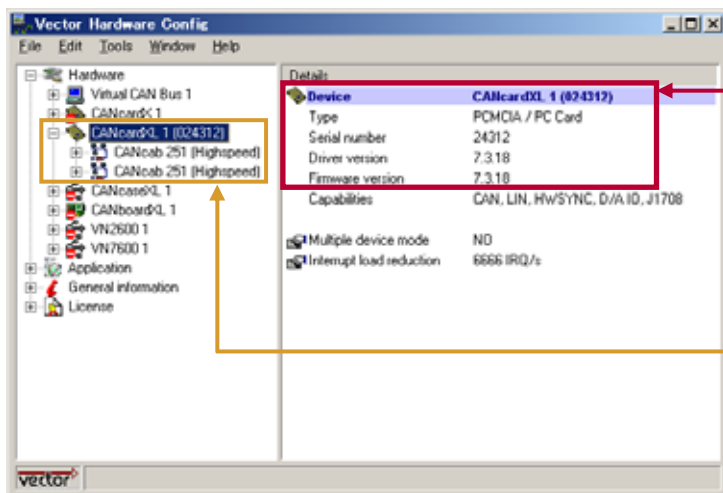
Vector Hardware Config

File Edit Tools Window Help

Hardware
Virtual CAN Bus 1
CANcardX 1
CANcardXL 1 (024312)
CANcab 251 (Highspeed)
CANcab 251 (Highspeed)
CANcaseXL 1
CANboardXL 1
VN2600 1
VN7600 1
Application
General information
License

Details

| | |
|---|---|
| Device | CANcardXL 1 (024312) |
| Type | PCMCIA / PC Card |
| Serial number | 24312 |
| Driver version | 7.3.18 |
| Firmware version | 7.3.18 |
| Capabilities | CAN, LIN, HWSYNC, D/A IO, J1708 |
| Multiple device mode | NO |
| Interrupt load reduction | 6666 IRQ/s |

vector